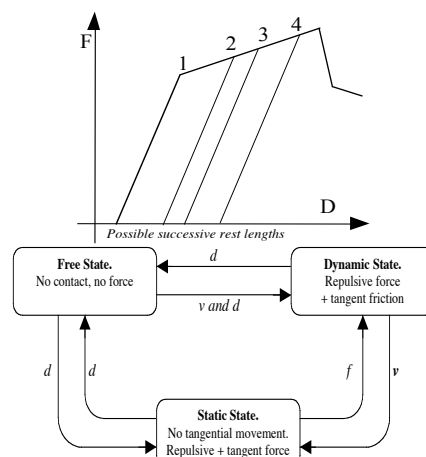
F

1

2

3

4

D

Possible successive rest lengths

Free State.
No contact, no force

d

v and d

Dynamic State.
Repulsive force + tangent friction

d

d

f

v

Static State.
No tangential movement.
Repulsive + tangent force